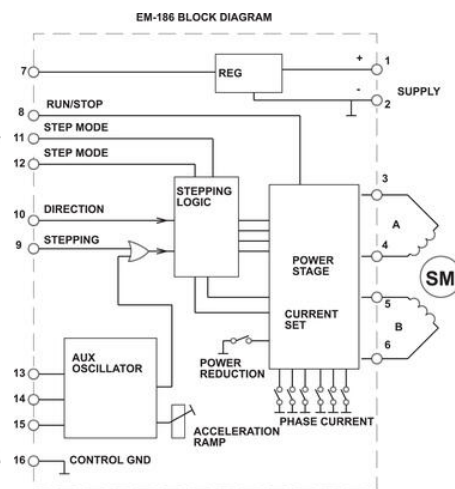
EM-186 BLOCK DIAGRAM

7
REG
+
1
-
2
SUPPLY

8
RUN/STOP

11
STEP MODE

12
STEP MODE

STEPPING LOGIC

3

10
DIRECTION

A

4

9
STEPPING

POWER STAGE

SM

CURRENT SET

5

B

6

POWER REDUCTION

13
AUX OSCILLATOR

14

15

PHASE CURRENT

ACCELERATION RAMP

16
CONTROL GND